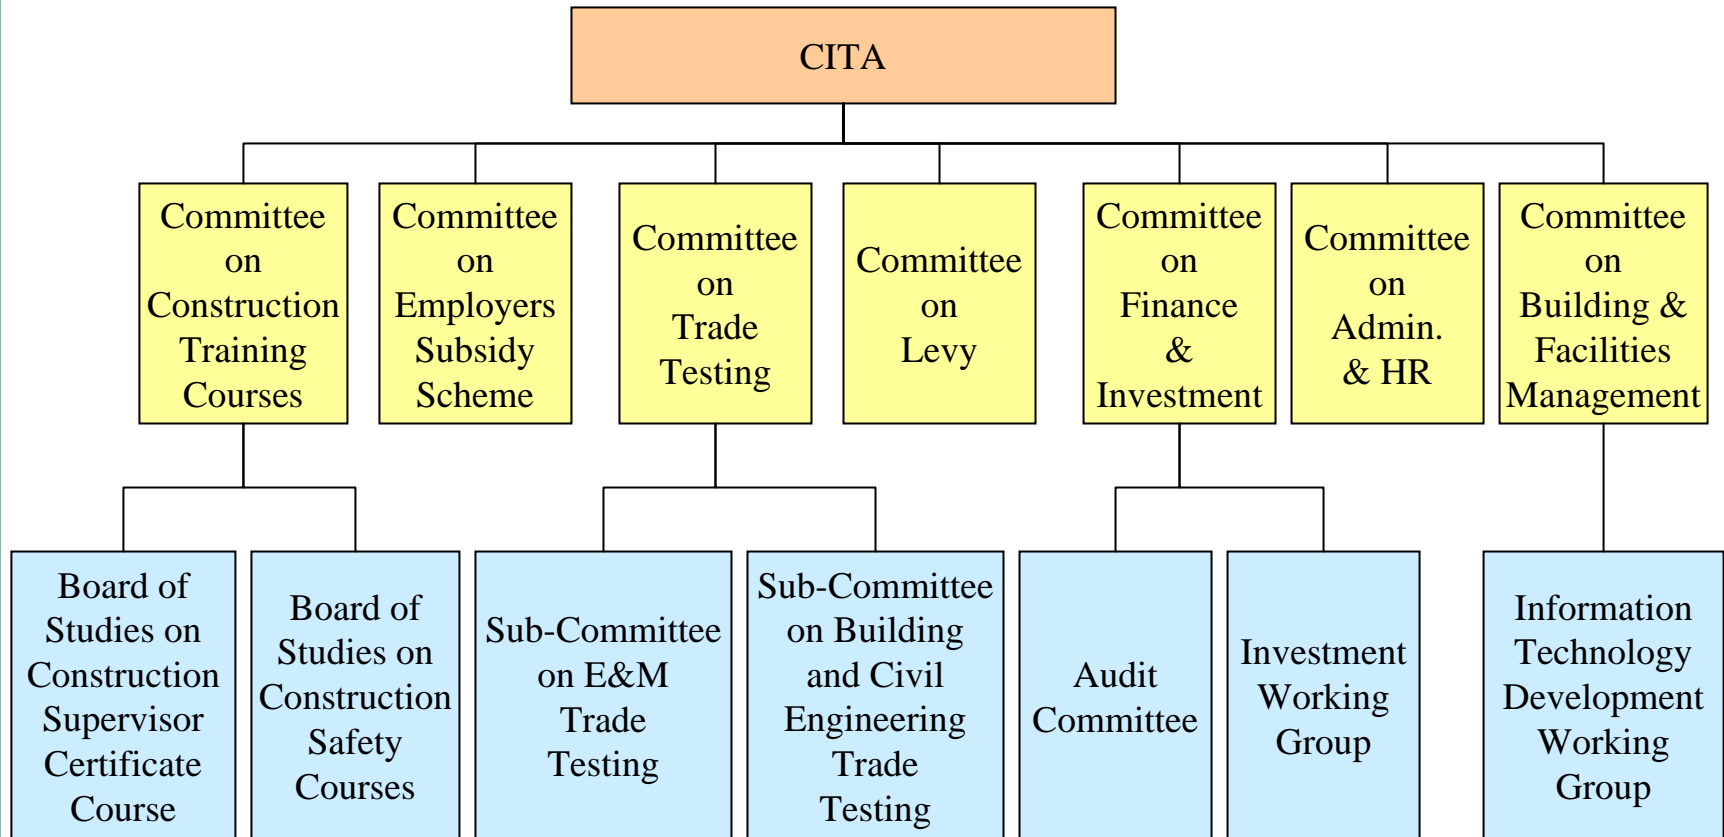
CITA

Committee on Construction Training Courses

Committee on Employers Subsidy Scheme

Committee on Trade Testing

Committee on Levy

Committee on Finance & Investment

Committee on Admin. & HR

Committee on Building & Facilities Management

Board of Studies on Construction Supervisor Certificate Course

Board of Studies on Construction Safety Courses

Sub-Committee on E&M Trade Testing

Sub-Committee on Building and Civil Engineering Trade Testing

Audit Committee

Investment Working Group

Information Technology Development Working Group